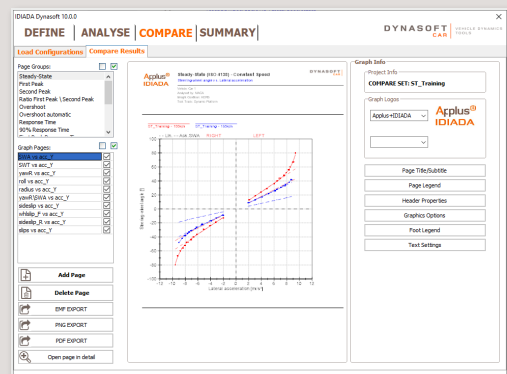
IDIADA Dynasoft 10.0.0

DEFINE | ANALYSE | COMPARE | SUMMARY

DYNASOFT CAR VEHICLE DYNAMICS TOOLS

Load Configurations | Compare Results

Page Groups:

Steady-State
First Peak
Second Peak
Ratio First Peak \ Second Peak
Overshoot
Overshoot automatic
Response Time
90% Response Time

Graph Pages:

SWA vs acc_Y
SWT vs acc_Y
yawR vs acc_Y
roll vs acc_Y
radius vs acc_Y
yawR\SWA vs acc_Y
sideslip vs acc_Y
whlslip_F vs acc_Y
sideslip_R vs acc_Y
slips vs acc_Y

Add Page

Delete Page

EMF EXPORT

PNG EXPORT

PDF EXPORT

Open page in detail

Applus+ IDIADA

Steady-State (ISO 4138) - Constant Speed

DYNASOFT

ST_Training - 100km/h | ST_Training - 100km/h

Lin. | Aux. SWA | RIGHT | LEFT

Steering wheel angle [°]

Lateral acceleration [m/s²]

Graph Info

Project Info

COMPARE SET: ST_Training

Graph Logos

Applus+IDIADA

Applus+ IDIADA

Page Title/Subtitle

Page Legend

Header Properties

Graphics Options

Foot Legend

Text Settings